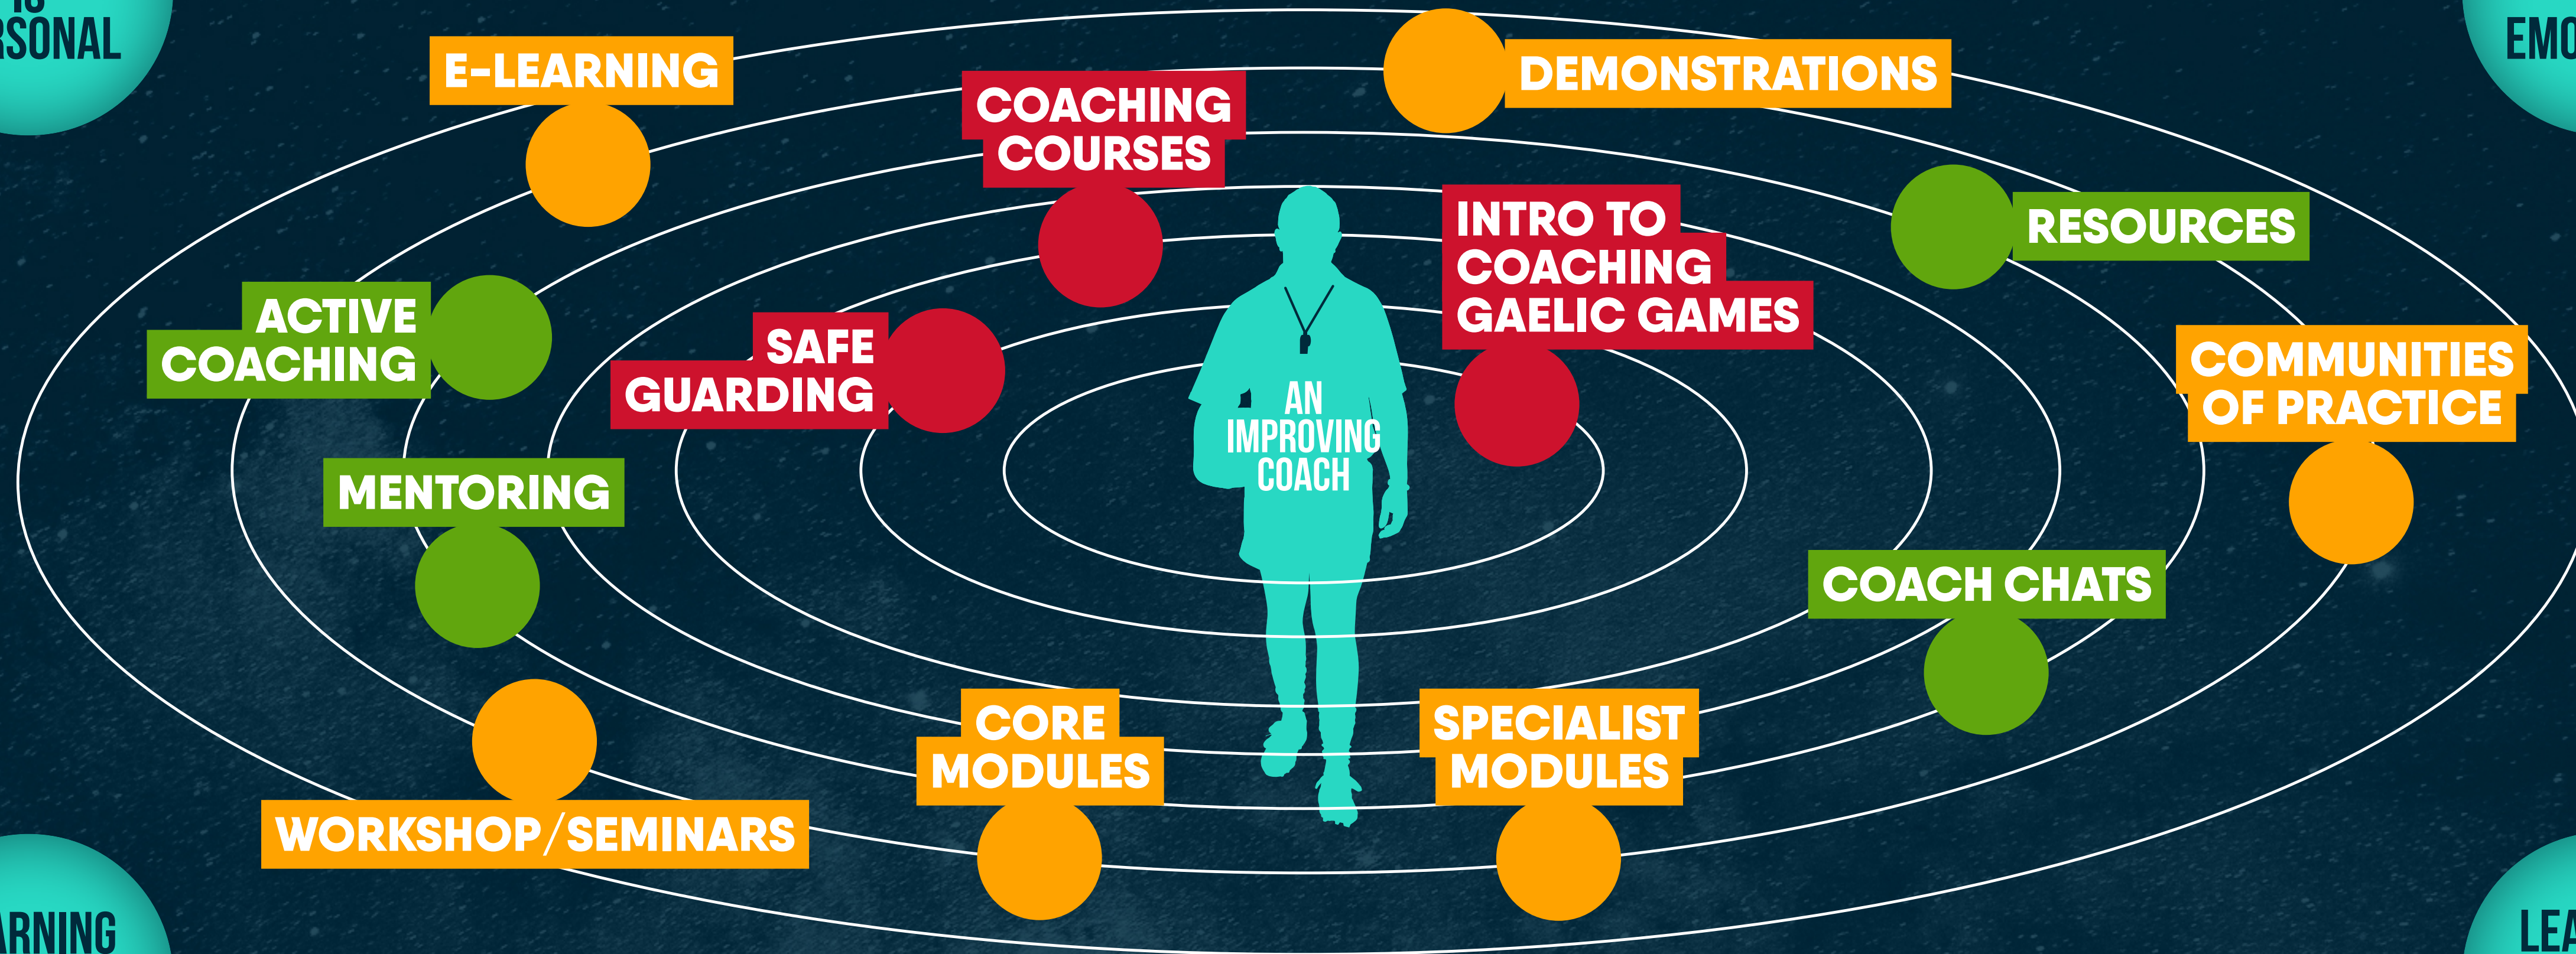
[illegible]RSONAL

EMO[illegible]

E-LEARNING

COACHING COURSES

DEMONSTRATIONS

RESOURCES

INTRO TO COACHING GAELIC GAMES

ACTIVE COACHING

SAFE GUARDING

AN IMPROVING COACH

COMMUNITIES OF PRACTICE

MENTORING

COACH CHATS

CORE MODULES

SPECIALIST MODULES

WORKSHOP/SEMINARS

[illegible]RNING

LEA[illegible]